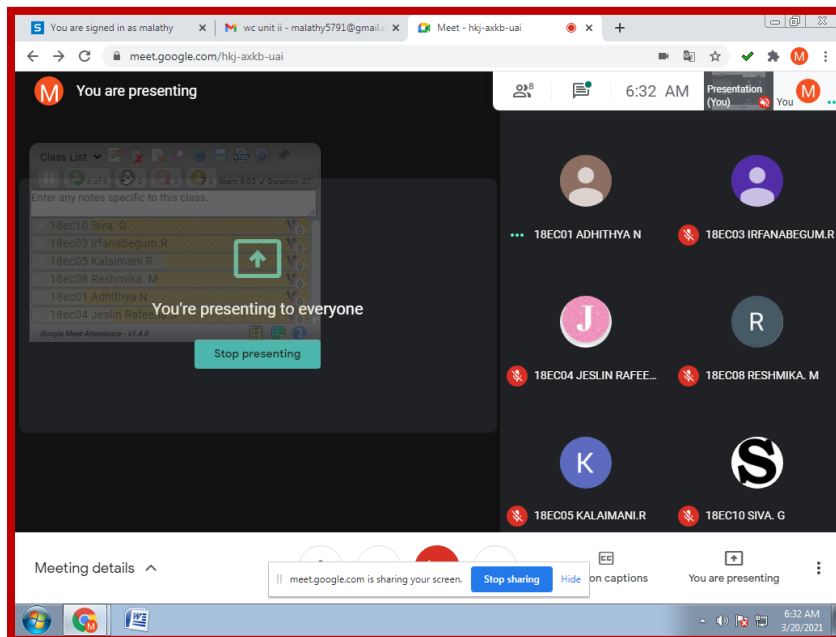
You are signed in as malathy
wc unit ii - malathy5791@gmail.c
Meet - hkj-axkb-uai
meet.google.com/hkj-axkb-uai

M You are presenting

8
6:32 AM
Presentation (You)
You

Class List
5 of 6
Start: 6:05 Duration: 27
Enter any notes specific to this class.
18ec10 Siva. G
18ec03 Irfanabegum.R
18ec05 Kalaimani.R
18ec08 Reshmika. M
18ec01 Adhithya N
18ec04 Jeslin Rafee
Google Meet Attendance - v1.4.8

You're presenting to everyone
Stop presenting

18EC01 ADHITHYA N
18EC03 IRFANABEGUM.R
J
18EC04 JESLIN RAFEE...
R
18EC08 RESHMIKA. M
K
18EC05 KALAIMANI.R
S
18EC10 SIVA. G

Meeting details
meet.google.com is sharing your screen.
Stop sharing
Hide
on captions
You are presenting

6:32 AM
3/20/2021